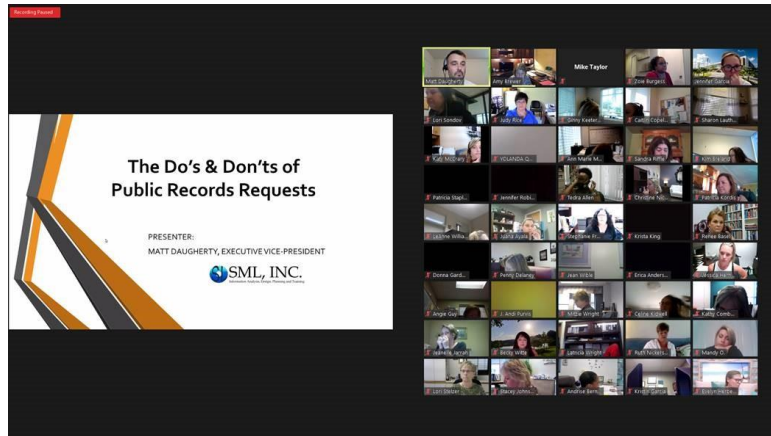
Recording Paused

The Do's & Don'ts of Public Records Requests

PRESENTER:
MATT DAUGHERTY, EXECUTIVE VICE-PRESIDENT

SML, INC.

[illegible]

Matt Daugherty
Amy Brewer
Mike Taylor
Zoie Burgess
Jennifer Garcia
Lori Sondov
Judy Rice
Ginny Keefer
Caitlin Copel...
Sharon Lauth...
Katy McGrary
YOLANDA G...
Ann Marie M...
Sandra Riffle
Kim Ireland
Patricia Stapl...
Jennifer Robi...
Tedra Allen
Christine Nic...
Patricia Kordis
LeAnne Wilso...
Laura Ayala
Stephanie Fl...
Krista King
Renee Basel
Donna Gard...
Penny Delaney
Joan Wible
Erica Anders...
Jessica H...
Angie Guy
J. Andi Purvis
Mollie Wright
Celine Kidwell
Kathy Comb...
Isabelle Jarrell
Becky Witte
Latricia Wright
Ruth Nickels...
Mandy O...
Lori Dalzer
Stacey Johns...
Andrew Bern...
Kristin Garcia
Evelyn Herde...